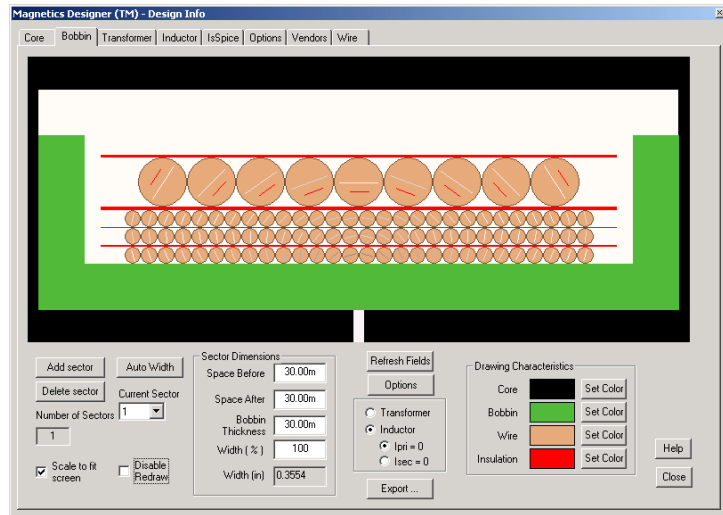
Magnetics Designer (TM) - Design Info

Core | Bobbin | Transformer | Inductor | IsSpice | Options | Vendors | Wire

Add sector
Auto Width
Delete sector
Current Sector
1
Number of Sectors
1
Scale to fit screen
Disable Redraw

Sector Dimensions
Space Before 30.00m
Space After 30.00m
Bobbin Thickness 30.00m
Width ( % ) 100
Width (in) 0.3554

Refresh Fields
Options
Transformer
Inductor
Ipri = 0
Isec = 0
Export ...

Drawing Characteristics
Core Set Color
Bobbin Set Color
Wire Set Color
Insulation Set Color

Help
Close